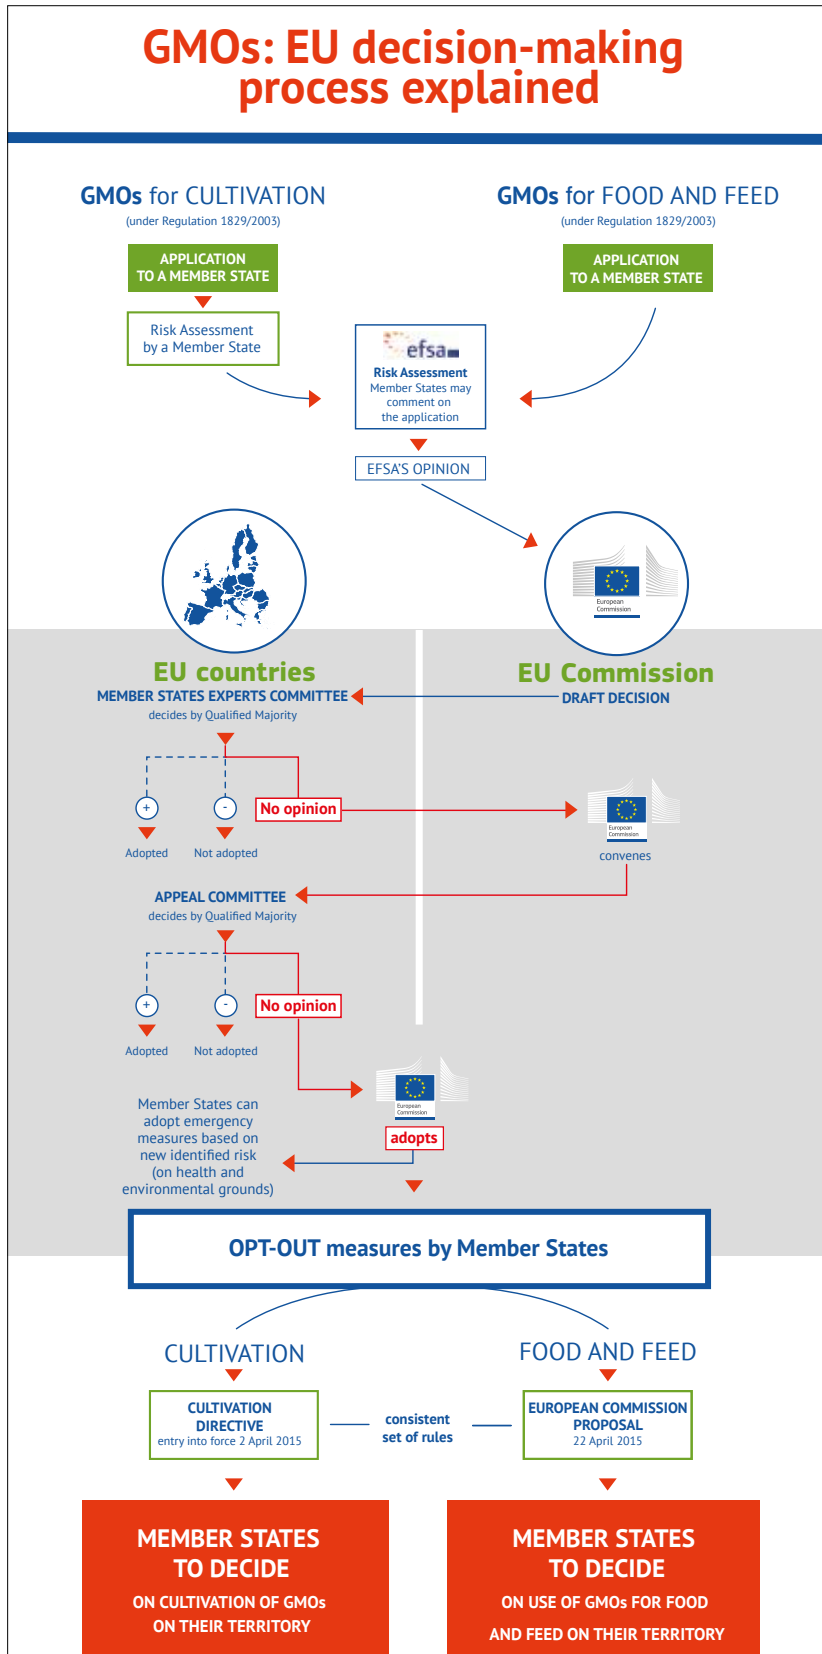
GMOs: EU decision-making process explained

GMOs for CULTIVATION
(under Regulation 1829/2003)

APPLICATION TO A MEMBER STATE

Risk Assessment by a Member State

GMOs for FOOD AND FEED
(under Regulation 1829/2003)

APPLICATION TO A MEMBER STATE

efsa
Risk Assessment
Member States may comment on the application

EFSA'S OPINION

European Commission

EU countries
MEMBER STATES EXPERTS COMMITTEE
decides by Qualified Majority

EU Commission
DRAFT DECISION

+
-
No opinion
Adopted
Not adopted

European Commission
convenes

APPEAL COMMITTEE
decides by Qualified Majority

+
-
No opinion
Adopted
Not adopted

European Commission
adopts

Member States can adopt emergency measures based on new identified risk (on health and environmental grounds)

OPT-OUT measures by Member States

CULTIVATION
CULTIVATION DIRECTIVE
entry into force 2 April 2015

consistent set of rules

FOOD AND FEED
EUROPEAN COMMISSION PROPOSAL
22 April 2015

MEMBER STATES TO DECIDE
ON CULTIVATION OF GMOs ON THEIR TERRITORY

MEMBER STATES TO DECIDE
ON USE OF GMOs FOR FOOD AND FEED ON THEIR TERRITORY